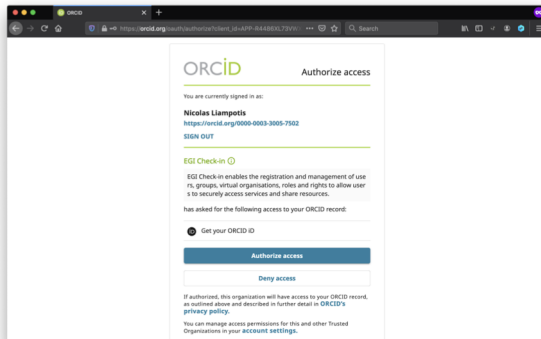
ORCID

https://orcid.org/oauth/authorize?client_id=APP-R4486XL73VW

Search

ORCID

Authorize access

You are currently signed in as:

Nicolas Liampotis
https://orcid.org/0000-0003-3005-7502

SIGN OUT

EGI Check-in

EGI Check-in enables the registration and management of users, groups, virtual organisations, roles and rights to allow users to securely access services and share resources.

has asked for the following access to your ORCID record:

Get your ORCID iD

Authorize access

Deny access

If authorized, this organization will have access to your ORCID record, as outlined above and described in further detail in ORCID's privacy policy.

You can manage access permissions for this and other Trusted Organizations in your account settings.